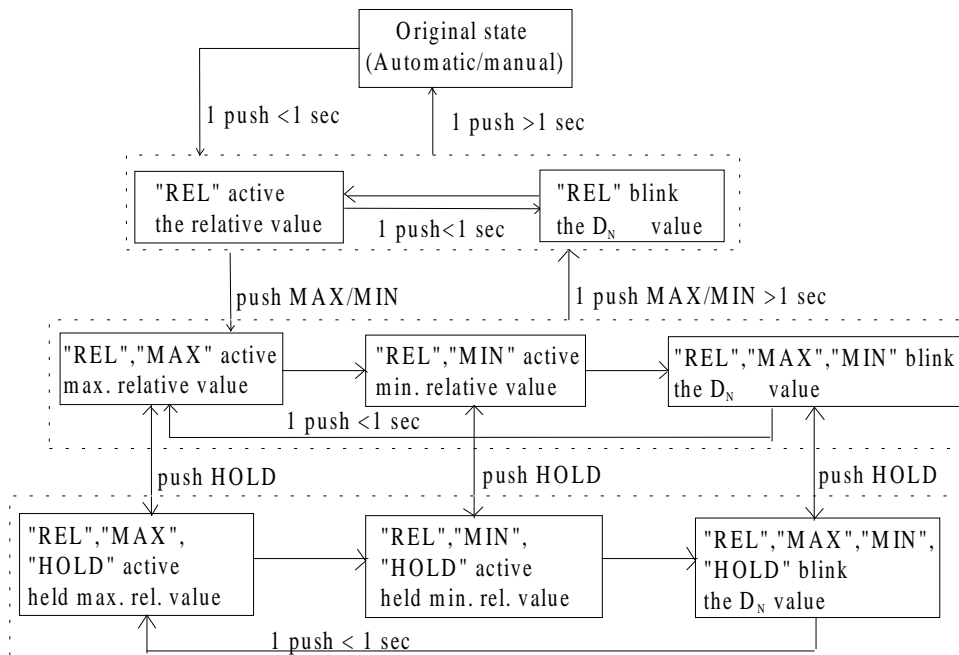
Original state
(Automatic/manual)

1 push <1 sec

1 push >1 sec

"REL" active
the relative value

1 push<1 sec

"REL" blink
the $D_N$ value

push MAX/MIN

1 push MAX/MIN >1 sec

"REL","MAX" active
max. relative value

"REL","MIN" active
min. relative value

"REL","MAX","MIN" blink
the $D_N$ value

1 push <1 sec

push HOLD

push HOLD

push HOLD

"REL","MAX",
"HOLD" active
held max. rel. value

"REL","MIN",
"HOLD" active
held min. rel. value

"REL","MAX","MIN",
"HOLD" blink
the $D_N$ value

1 push < 1 sec